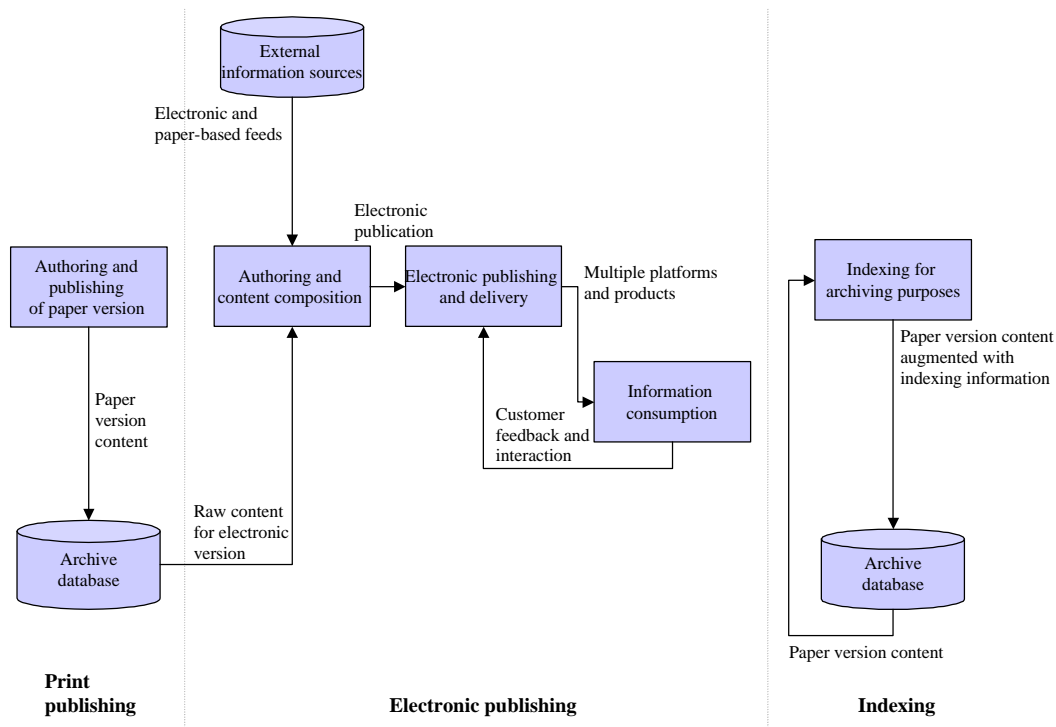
External information sources

Electronic and paper-based feeds

Electronic publication

Authoring and publishing of paper version

Authoring and content composition

Electronic publishing and delivery

Multiple platforms and products

Indexing for archiving purposes

Paper version content augmented with indexing information

Paper version content

Information consumption

Customer feedback and interaction

Raw content for electronic version

Archive database

Archive database

Paper version content

Print publishing

Electronic publishing

Indexing